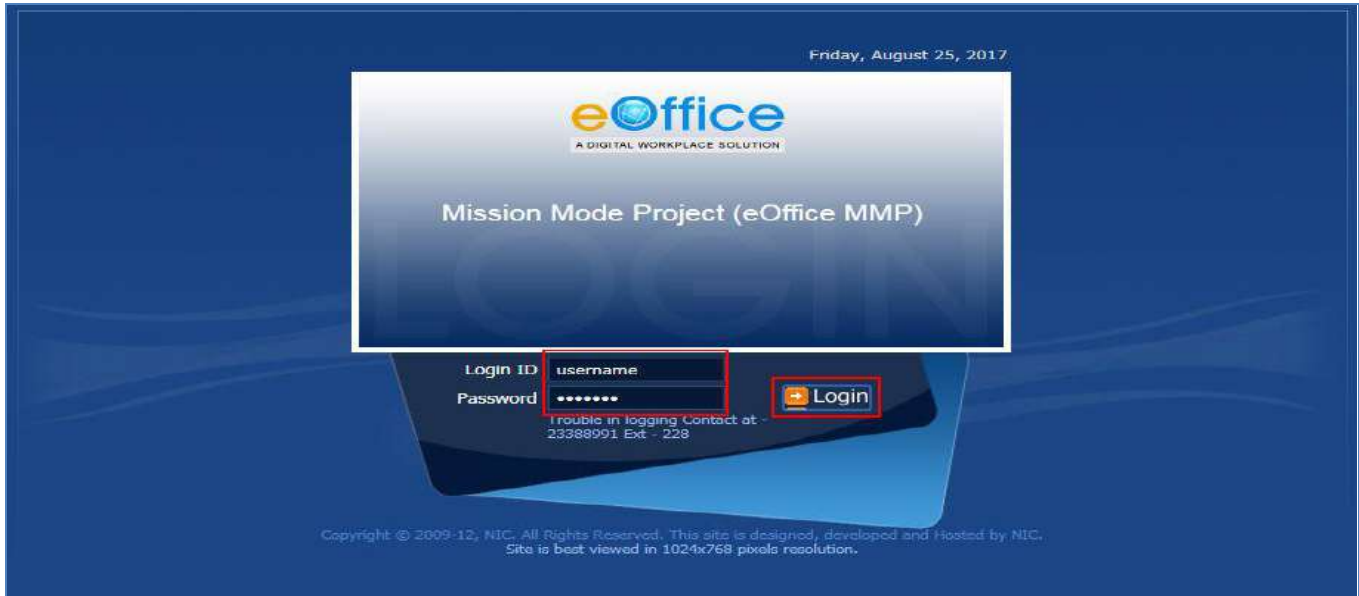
Friday, August 25, 2017

eOffice
A DIGITAL WORKPLACE SOLUTION

Mission Mode Project (eOffice MMP)

LOGIN

Login ID username
Password •••••••
Login

Trouble in logging Contact at - 23388991 Ext - 228

Copyright © 2009-12, NIC. All Rights Reserved. This site is designed, developed and Hosted by NIC.
Site is best viewed in 1024x768 pixels resolution.